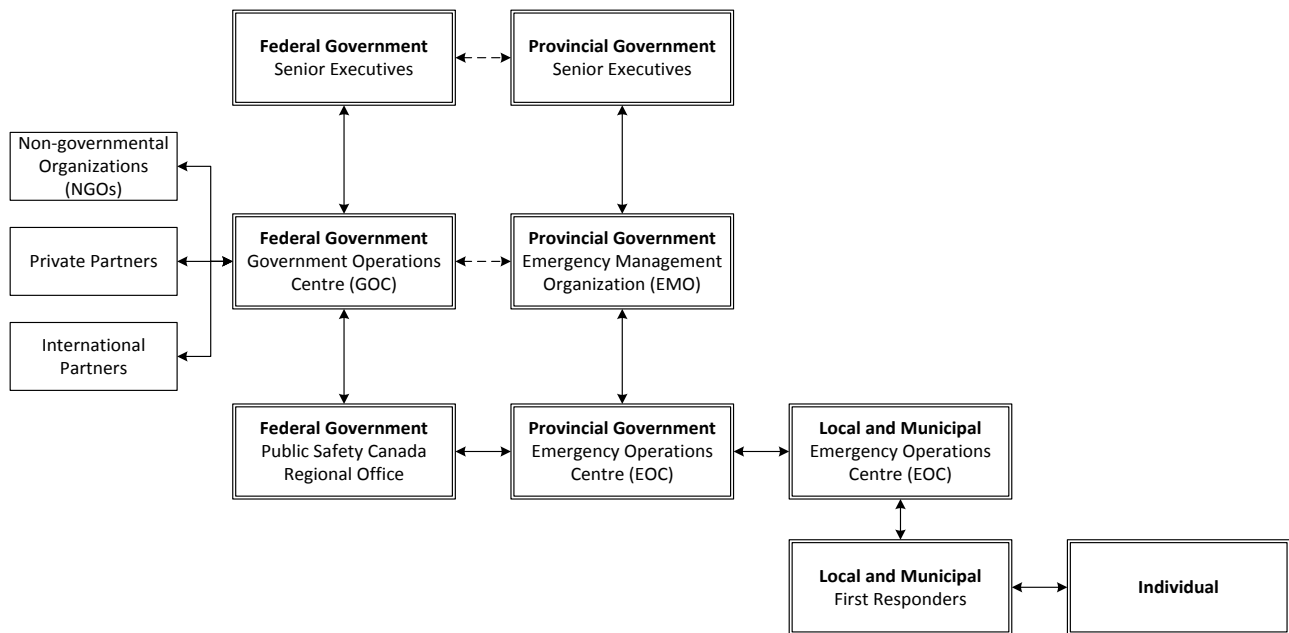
Federal Government
Senior Executives

Provincial Government
Senior Executives

Non-governmental Organizations (NGOs)

Private Partners

International Partners

Federal Government
Government Operations Centre (GOC)

Provincial Government
Emergency Management Organization (EMO)

Federal Government
Public Safety Canada Regional Office

Provincial Government
Emergency Operations Centre (EOC)

Local and Municipal
Emergency Operations Centre (EOC)

Local and Municipal
First Responders

Individual